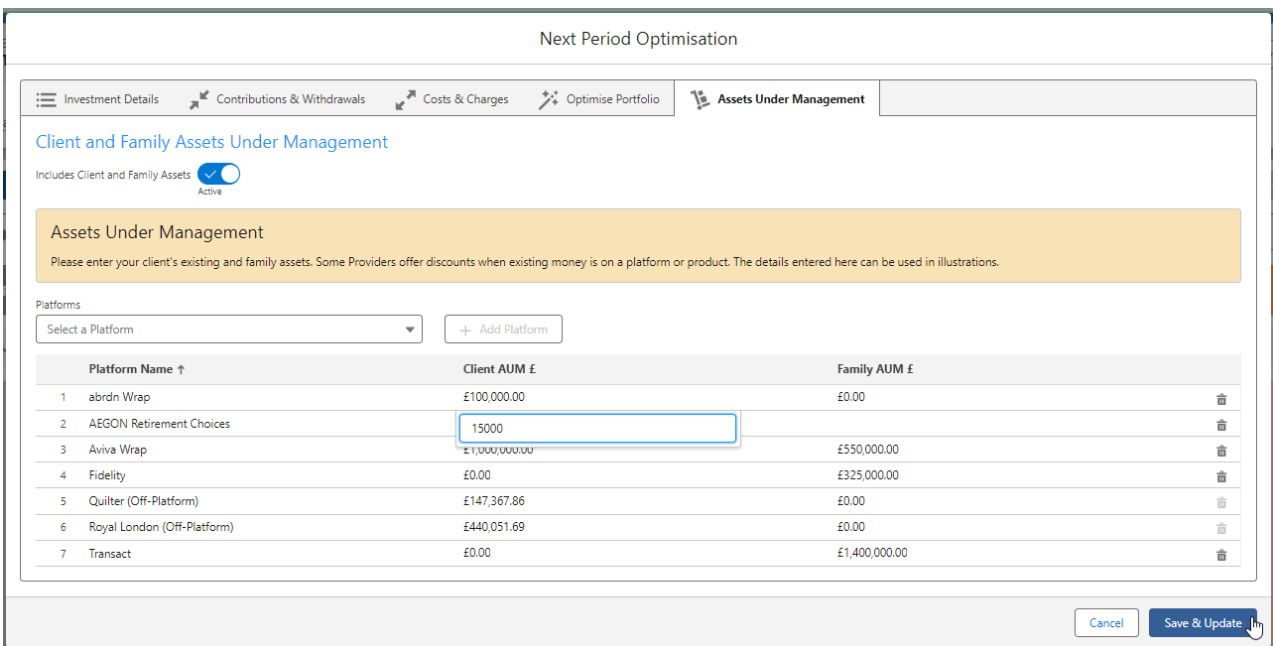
Next Period Optimisation

Investment Details | Contributions & Withdrawals | Costs & Charges | Optimise Portfolio | Assets Under Management

Client and Family Assets Under Management

Includes Client and Family Assets
Active

Assets Under Management

Please enter your client's existing and family assets. Some Providers offer discounts when existing money is on a platform or product. The details entered here can be used in illustrations.

Platforms

Select a Platform

+ Add Platform

| | Platform Name ↑ | Client AUM £ | Family AUM £ |
|---|---|---|---|
| 1 | abrdn Wrap | £100,000.00 | £0.00 |
| 2 | AEGON Retirement Choices | 15000 | |
| 3 | Aviva Wrap | £1,000,000.00 | £550,000.00 |
| 4 | Fidelity | £0.00 | £325,000.00 |
| 5 | Quilter (Off-Platform) | £147,367.86 | £0.00 |
| 6 | Royal London (Off-Platform) | £440,051.69 | £0.00 |
| 7 | Transact | £0.00 | £1,400,000.00 |

Cancel
Save & Update